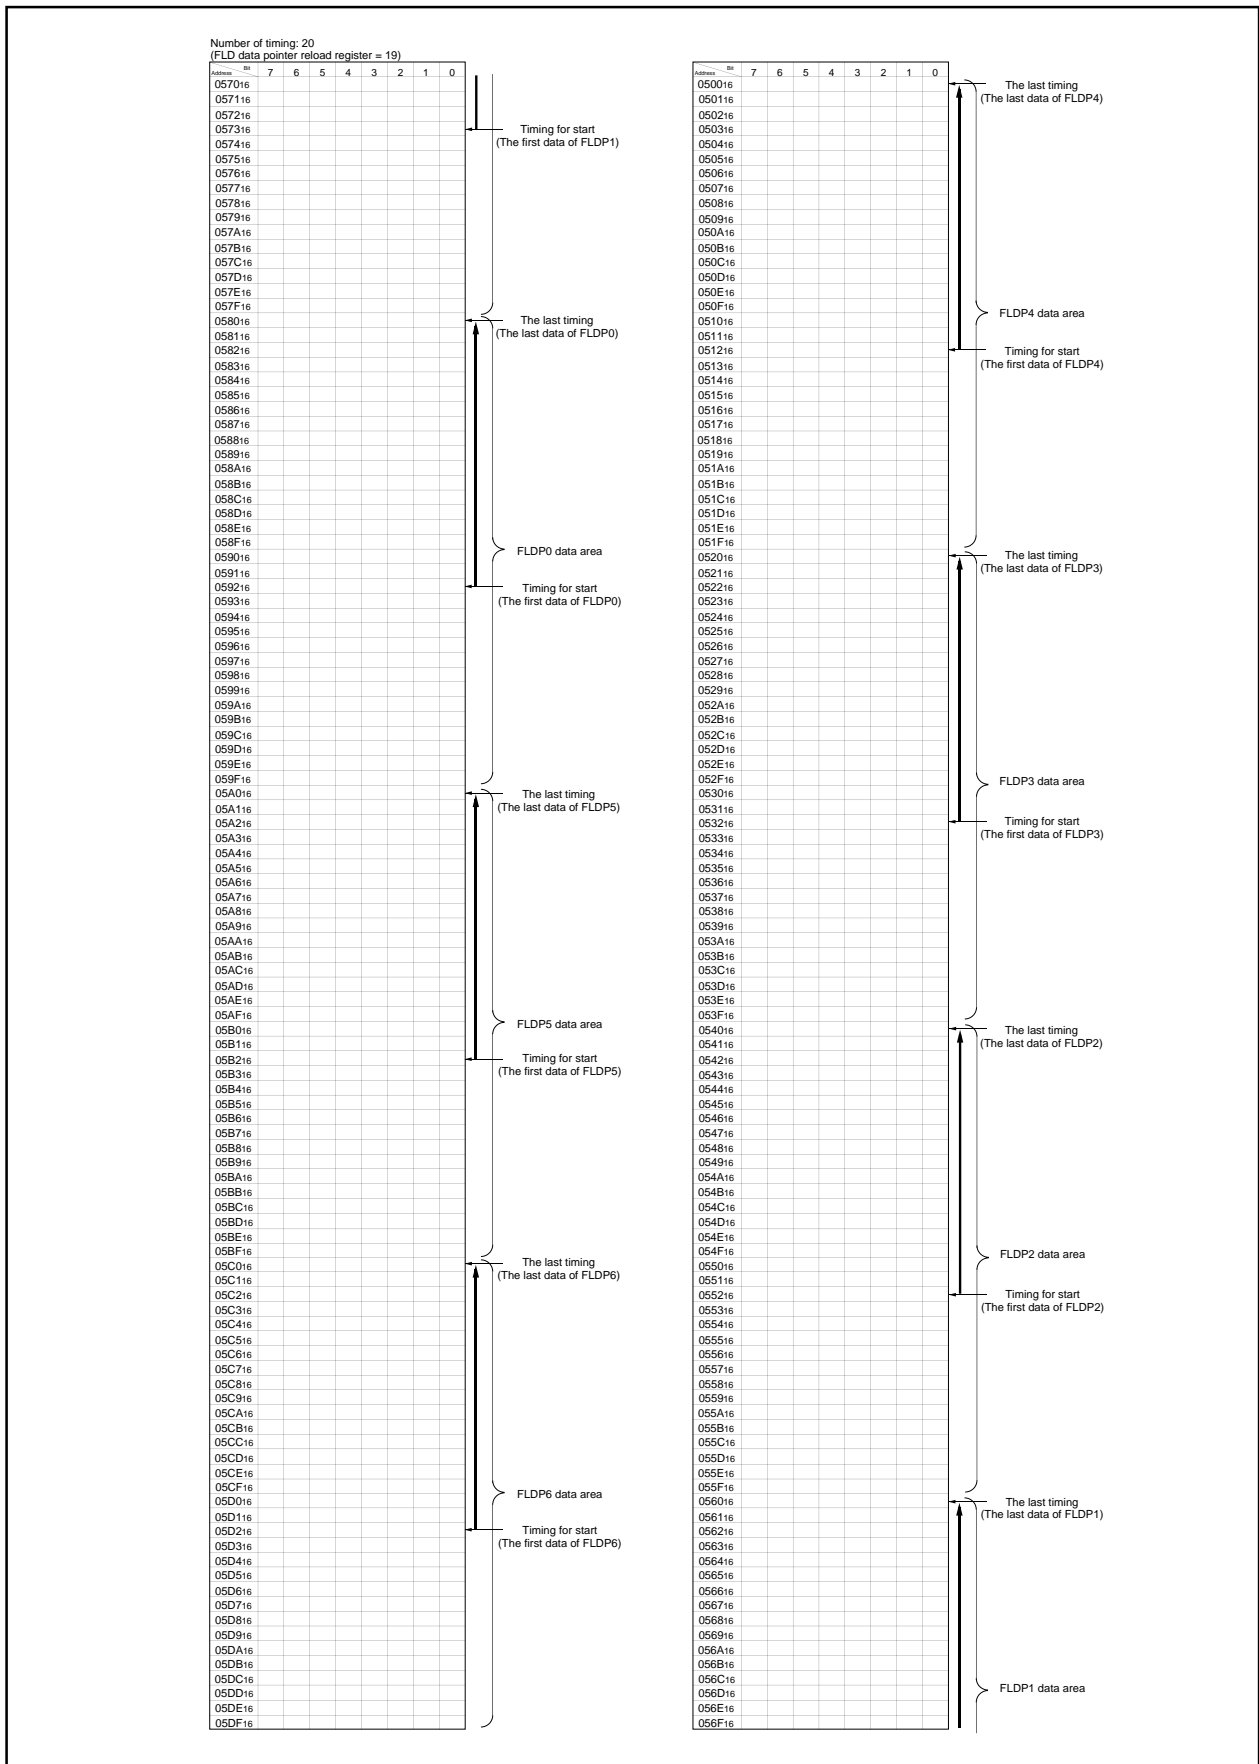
Number of timing: 20
(FLD data pointer reload register = 19)

| Address \ Bit | 7 | 6 | 5 | 4 | 3 | 2 | 1 | 0 |
|---|---|---|---|---|---|---|---|---|
| $0570_{16}$ | | | | | | | | |
| $0571_{16}$ | | | | | | | | |
| $0572_{16}$ | | | | | | | | |
| $0573_{16}$ | | | | | | | | |
| $0574_{16}$ | | | | | | | | |
| $0575_{16}$ | | | | | | | | |
| $0576_{16}$ | | | | | | | | |
| $0577_{16}$ | | | | | | | | |
| $0578_{16}$ | | | | | | | | |
| $0579_{16}$ | | | | | | | | |
| $057A_{16}$ | | | | | | | | |
| $057B_{16}$ | | | | | | | | |
| $057C_{16}$ | | | | | | | | |
| $057D_{16}$ | | | | | | | | |
| $057E_{16}$ | | | | | | | | |
| $057F_{16}$ | | | | | | | | |
| $0580_{16}$ | | | | | | | | |
| $0581_{16}$ | | | | | | | | |
| $0582_{16}$ | | | | | | | | |
| $0583_{16}$ | | | | | | | | |
| $0584_{16}$ | | | | | | | | |
| $0585_{16}$ | | | | | | | | |
| $0586_{16}$ | | | | | | | | |
| $0587_{16}$ | | | | | | | | |
| $0588_{16}$ | | | | | | | | |
| $0589_{16}$ | | | | | | | | |
| $058A_{16}$ | | | | | | | | |
| $058B_{16}$ | | | | | | | | |
| $058C_{16}$ | | | | | | | | |
| $058D_{16}$ | | | | | | | | |
| $058E_{16}$ | | | | | | | | |
| $058F_{16}$ | | | | | | | | |
| $0590_{16}$ | | | | | | | | |
| $0591_{16}$ | | | | | | | | |
| $0592_{16}$ | | | | | | | | |
| $0593_{16}$ | | | | | | | | |
| $0594_{16}$ | | | | | | | | |
| $0595_{16}$ | | | | | | | | |
| $0596_{16}$ | | | | | | | | |
| $0597_{16}$ | | | | | | | | |
| $0598_{16}$ | | | | | | | | |
| $0599_{16}$ | | | | | | | | |
| $059A_{16}$ | | | | | | | | |
| $059B_{16}$ | | | | | | | | |
| $059C_{16}$ | | | | | | | | |
| $059D_{16}$ | | | | | | | | |
| $059E_{16}$ | | | | | | | | |
| $059F_{16}$ | | | | | | | | |
| $05A0_{16}$ | | | | | | | | |
| $05A1_{16}$ | | | | | | | | |
| $05A2_{16}$ | | | | | | | | |
| $05A3_{16}$ | | | | | | | | |
| $05A4_{16}$ | | | | | | | | |
| $05A5_{16}$ | | | | | | | | |
| $05A6_{16}$ | | | | | | | | |
| $05A7_{16}$ | | | | | | | | |
| $05A8_{16}$ | | | | | | | | |
| $05A9_{16}$ | | | | | | | | |
| $05AA_{16}$ | | | | | | | | |
| $05AB_{16}$ | | | | | | | | |
| $05AC_{16}$ | | | | | | | | |
| $05AD_{16}$ | | | | | | | | |
| $05AE_{16}$ | | | | | | | | |
| $05AF_{16}$ | | | | | | | | |
| $05B0_{16}$ | | | | | | | | |
| $05B1_{16}$ | | | | | | | | |
| $05B2_{16}$ | | | | | | | | |
| $05B3_{16}$ | | | | | | | | |
| $05B4_{16}$ | | | | | | | | |
| $05B5_{16}$ | | | | | | | | |
| $05B6_{16}$ | | | | | | | | |
| $05B7_{16}$ | | | | | | | | |
| $05B8_{16}$ | | | | | | | | |
| $05B9_{16}$ | | | | | | | | |
| $05BA_{16}$ | | | | | | | | |
| $05BB_{16}$ | | | | | | | | |
| $05BC_{16}$ | | | | | | | | |
| $05BD_{16}$ | | | | | | | | |
| $05BE_{16}$ | | | | | | | | |
| $05BF_{16}$ | | | | | | | | |
| $05C0_{16}$ | | | | | | | | |
| $05C1_{16}$ | | | | | | | | |
| $05C2_{16}$ | | | | | | | | |
| $05C3_{16}$ | | | | | | | | |
| $05C4_{16}$ | | | | | | | | |
| $05C5_{16}$ | | | | | | | | |
| $05C6_{16}$ | | | | | | | | |
| $05C7_{16}$ | | | | | | | | |
| $05C8_{16}$ | | | | | | | | |
| $05C9_{16}$ | | | | | | | | |
| $05CA_{16}$ | | | | | | | | |
| $05CB_{16}$ | | | | | | | | |
| $05CC_{16}$ | | | | | | | | |
| $05CD_{16}$ | | | | | | | | |
| $05CE_{16}$ | | | | | | | | |
| $05CF_{16}$ | | | | | | | | |
| $05D0_{16}$ | | | | | | | | |
| $05D1_{16}$ | | | | | | | | |
| $05D2_{16}$ | | | | | | | | |
| $05D3_{16}$ | | | | | | | | |
| $05D4_{16}$ | | | | | | | | |
| $05D5_{16}$ | | | | | | | | |
| $05D6_{16}$ | | | | | | | | |
| $05D7_{16}$ | | | | | | | | |
| $05D8_{16}$ | | | | | | | | |
| $05D9_{16}$ | | | | | | | | |
| $05DA_{16}$ | | | | | | | | |
| $05DB_{16}$ | | | | | | | | |
| $05DC_{16}$ | | | | | | | | |
| $05DD_{16}$ | | | | | | | | |
| $05DE_{16}$ | | | | | | | | |
| $05DF_{16}$ | | | | | | | | |

Timing for start
(The first data of FLDP1)

The last timing
(The last data of FLDP0)

FLDP0 data area

Timing for start
(The first data of FLDP0)

The last timing
(The last data of FLDP5)

FLDP5 data area

Timing for start
(The first data of FLDP5)

The last timing
(The last data of FLDP6)

FLDP6 data area

Timing for start
(The first data of FLDP6)

| Address \ Bit | 7 | 6 | 5 | 4 | 3 | 2 | 1 | 0 |
|---|---|---|---|---|---|---|---|---|
| $0500_{16}$ | | | | | | | | |
| $0501_{16}$ | | | | | | | | |
| $0502_{16}$ | | | | | | | | |
| $0503_{16}$ | | | | | | | | |
| $0504_{16}$ | | | | | | | | |
| $0505_{16}$ | | | | | | | | |
| $0506_{16}$ | | | | | | | | |
| $0507_{16}$ | | | | | | | | |
| $0508_{16}$ | | | | | | | | |
| $0509_{16}$ | | | | | | | | |
| $050A_{16}$ | | | | | | | | |
| $050B_{16}$ | | | | | | | | |
| $050C_{16}$ | | | | | | | | |
| $050D_{16}$ | | | | | | | | |
| $050E_{16}$ | | | | | | | | |
| $050F_{16}$ | | | | | | | | |
| $0510_{16}$ | | | | | | | | |
| $0511_{16}$ | | | | | | | | |
| $0512_{16}$ | | | | | | | | |
| $0513_{16}$ | | | | | | | | |
| $0514_{16}$ | | | | | | | | |
| $0515_{16}$ | | | | | | | | |
| $0516_{16}$ | | | | | | | | |
| $0517_{16}$ | | | | | | | | |
| $0518_{16}$ | | | | | | | | |
| $0519_{16}$ | | | | | | | | |
| $051A_{16}$ | | | | | | | | |
| $051B_{16}$ | | | | | | | | |
| $051C_{16}$ | | | | | | | | |
| $051D_{16}$ | | | | | | | | |
| $051E_{16}$ | | | | | | | | |
| $051F_{16}$ | | | | | | | | |
| $0520_{16}$ | | | | | | | | |
| $0521_{16}$ | | | | | | | | |
| $0522_{16}$ | | | | | | | | |
| $0523_{16}$ | | | | | | | | |
| $0524_{16}$ | | | | | | | | |
| $0525_{16}$ | | | | | | | | |
| $0526_{16}$ | | | | | | | | |
| $0527_{16}$ | | | | | | | | |
| $0528_{16}$ | | | | | | | | |
| $0529_{16}$ | | | | | | | | |
| $052A_{16}$ | | | | | | | | |
| $052B_{16}$ | | | | | | | | |
| $052C_{16}$ | | | | | | | | |
| $052D_{16}$ | | | | | | | | |
| $052E_{16}$ | | | | | | | | |
| $052F_{16}$ | | | | | | | | |
| $0530_{16}$ | | | | | | | | |
| $0531_{16}$ | | | | | | | | |
| $0532_{16}$ | | | | | | | | |
| $0533_{16}$ | | | | | | | | |
| $0534_{16}$ | | | | | | | | |
| $0535_{16}$ | | | | | | | | |
| $0536_{16}$ | | | | | | | | |
| $0537_{16}$ | | | | | | | | |
| $0538_{16}$ | | | | | | | | |
| $0539_{16}$ | | | | | | | | |
| $053A_{16}$ | | | | | | | | |
| $053B_{16}$ | | | | | | | | |
| $053C_{16}$ | | | | | | | | |
| $053D_{16}$ | | | | | | | | |
| $053E_{16}$ | | | | | | | | |
| $053F_{16}$ | | | | | | | | |
| $0540_{16}$ | | | | | | | | |
| $0541_{16}$ | | | | | | | | |
| $0542_{16}$ | | | | | | | | |
| $0543_{16}$ | | | | | | | | |
| $0544_{16}$ | | | | | | | | |
| $0545_{16}$ | | | | | | | | |
| $0546_{16}$ | | | | | | | | |
| $0547_{16}$ | | | | | | | | |
| $0548_{16}$ | | | | | | | | |
| $0549_{16}$ | | | | | | | | |
| $054A_{16}$ | | | | | | | | |
| $054B_{16}$ | | | | | | | | |
| $054C_{16}$ | | | | | | | | |
| $054D_{16}$ | | | | | | | | |
| $054E_{16}$ | | | | | | | | |
| $054F_{16}$ | | | | | | | | |
| $0550_{16}$ | | | | | | | | |
| $0551_{16}$ | | | | | | | | |
| $0552_{16}$ | | | | | | | | |
| $0553_{16}$ | | | | | | | | |
| $0554_{16}$ | | | | | | | | |
| $0555_{16}$ | | | | | | | | |
| $0556_{16}$ | | | | | | | | |
| $0557_{16}$ | | | | | | | | |
| $0558_{16}$ | | | | | | | | |
| $0559_{16}$ | | | | | | | | |
| $055A_{16}$ | | | | | | | | |
| $055B_{16}$ | | | | | | | | |
| $055C_{16}$ | | | | | | | | |
| $055D_{16}$ | | | | | | | | |
| $055E_{16}$ | | | | | | | | |
| $055F_{16}$ | | | | | | | | |
| $0560_{16}$ | | | | | | | | |
| $0561_{16}$ | | | | | | | | |
| $0562_{16}$ | | | | | | | | |
| $0563_{16}$ | | | | | | | | |
| $0564_{16}$ | | | | | | | | |
| $0565_{16}$ | | | | | | | | |
| $0566_{16}$ | | | | | | | | |
| $0567_{16}$ | | | | | | | | |
| $0568_{16}$ | | | | | | | | |
| $0569_{16}$ | | | | | | | | |
| $056A_{16}$ | | | | | | | | |
| $056B_{16}$ | | | | | | | | |
| $056C_{16}$ | | | | | | | | |
| $056D_{16}$ | | | | | | | | |
| $056E_{16}$ | | | | | | | | |
| $056F_{16}$ | | | | | | | | |

The last timing
(The last data of FLDP4)

FLDP4 data area

Timing for start
(The first data of FLDP4)

The last timing
(The last data of FLDP3)

FLDP3 data area

Timing for start
(The first data of FLDP3)

The last timing
(The last data of FLDP2)

FLDP2 data area

Timing for start
(The first data of FLDP2)

The last timing
(The last data of FLDP1)

FLDP1 data area